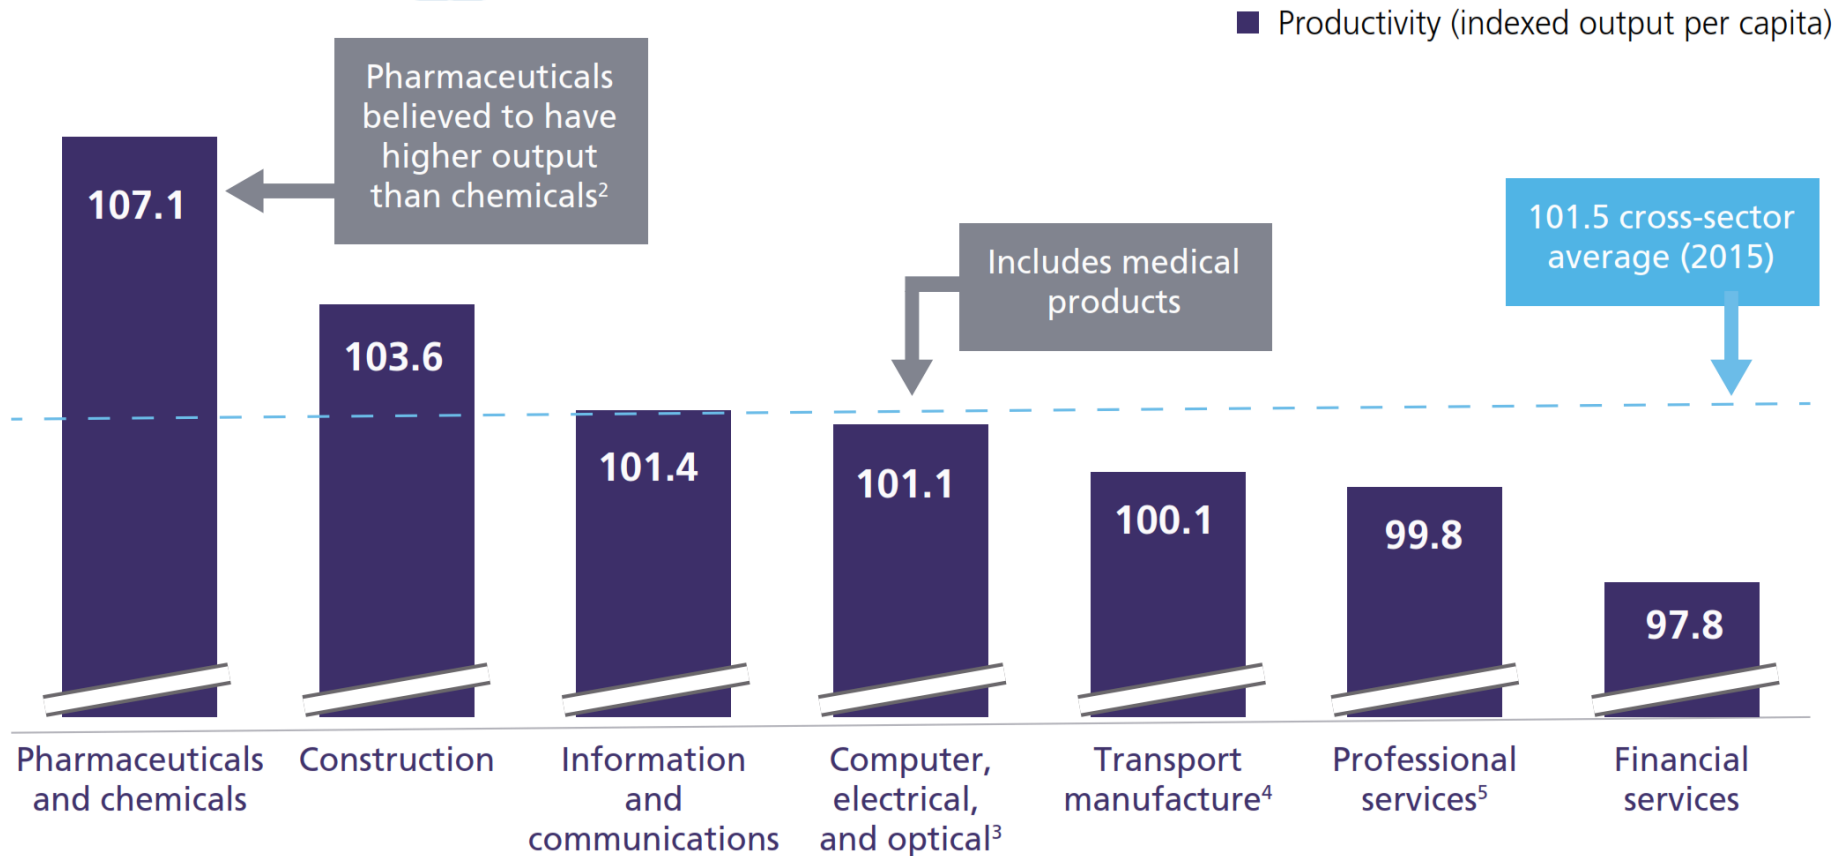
Productivity (indexed output per capita)

Pharmaceuticals believed to have higher output than chemicals$^2$

Includes medical products

101.5 cross-sector average (2015)

107.1

103.6

101.4

101.1

100.1

99.8

97.8

Pharmaceuticals and chemicals

Construction

Information and communications

Computer, electrical, and optical$^3$

Transport manufacture$^4$

Professional services$^5$

Financial services